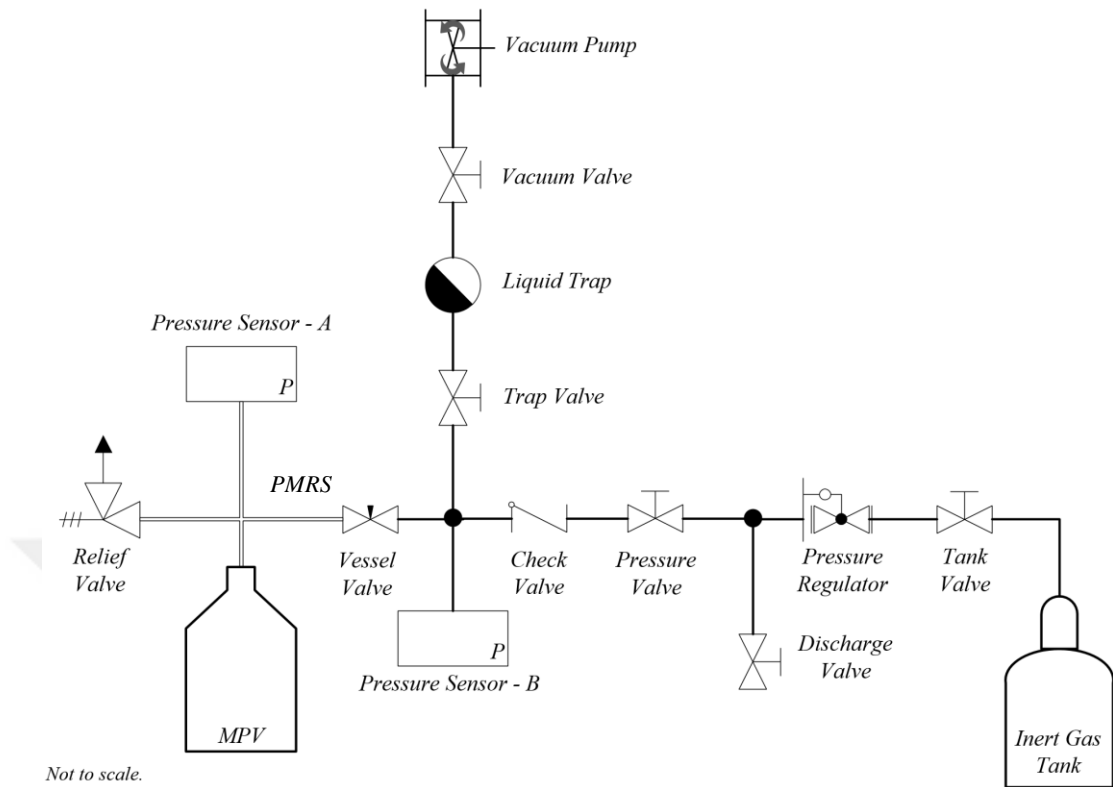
Vacuum Pump

Vacuum Valve

Liquid Trap

Pressure Sensor - A

P

Trap Valve

PMRS

Relief Valve

Vessel Valve

Check Valve

Pressure Valve

Pressure Regulator

Tank Valve

P

Pressure Sensor - B

Discharge Valve

MPV

Inert Gas Tank

Not to scale.